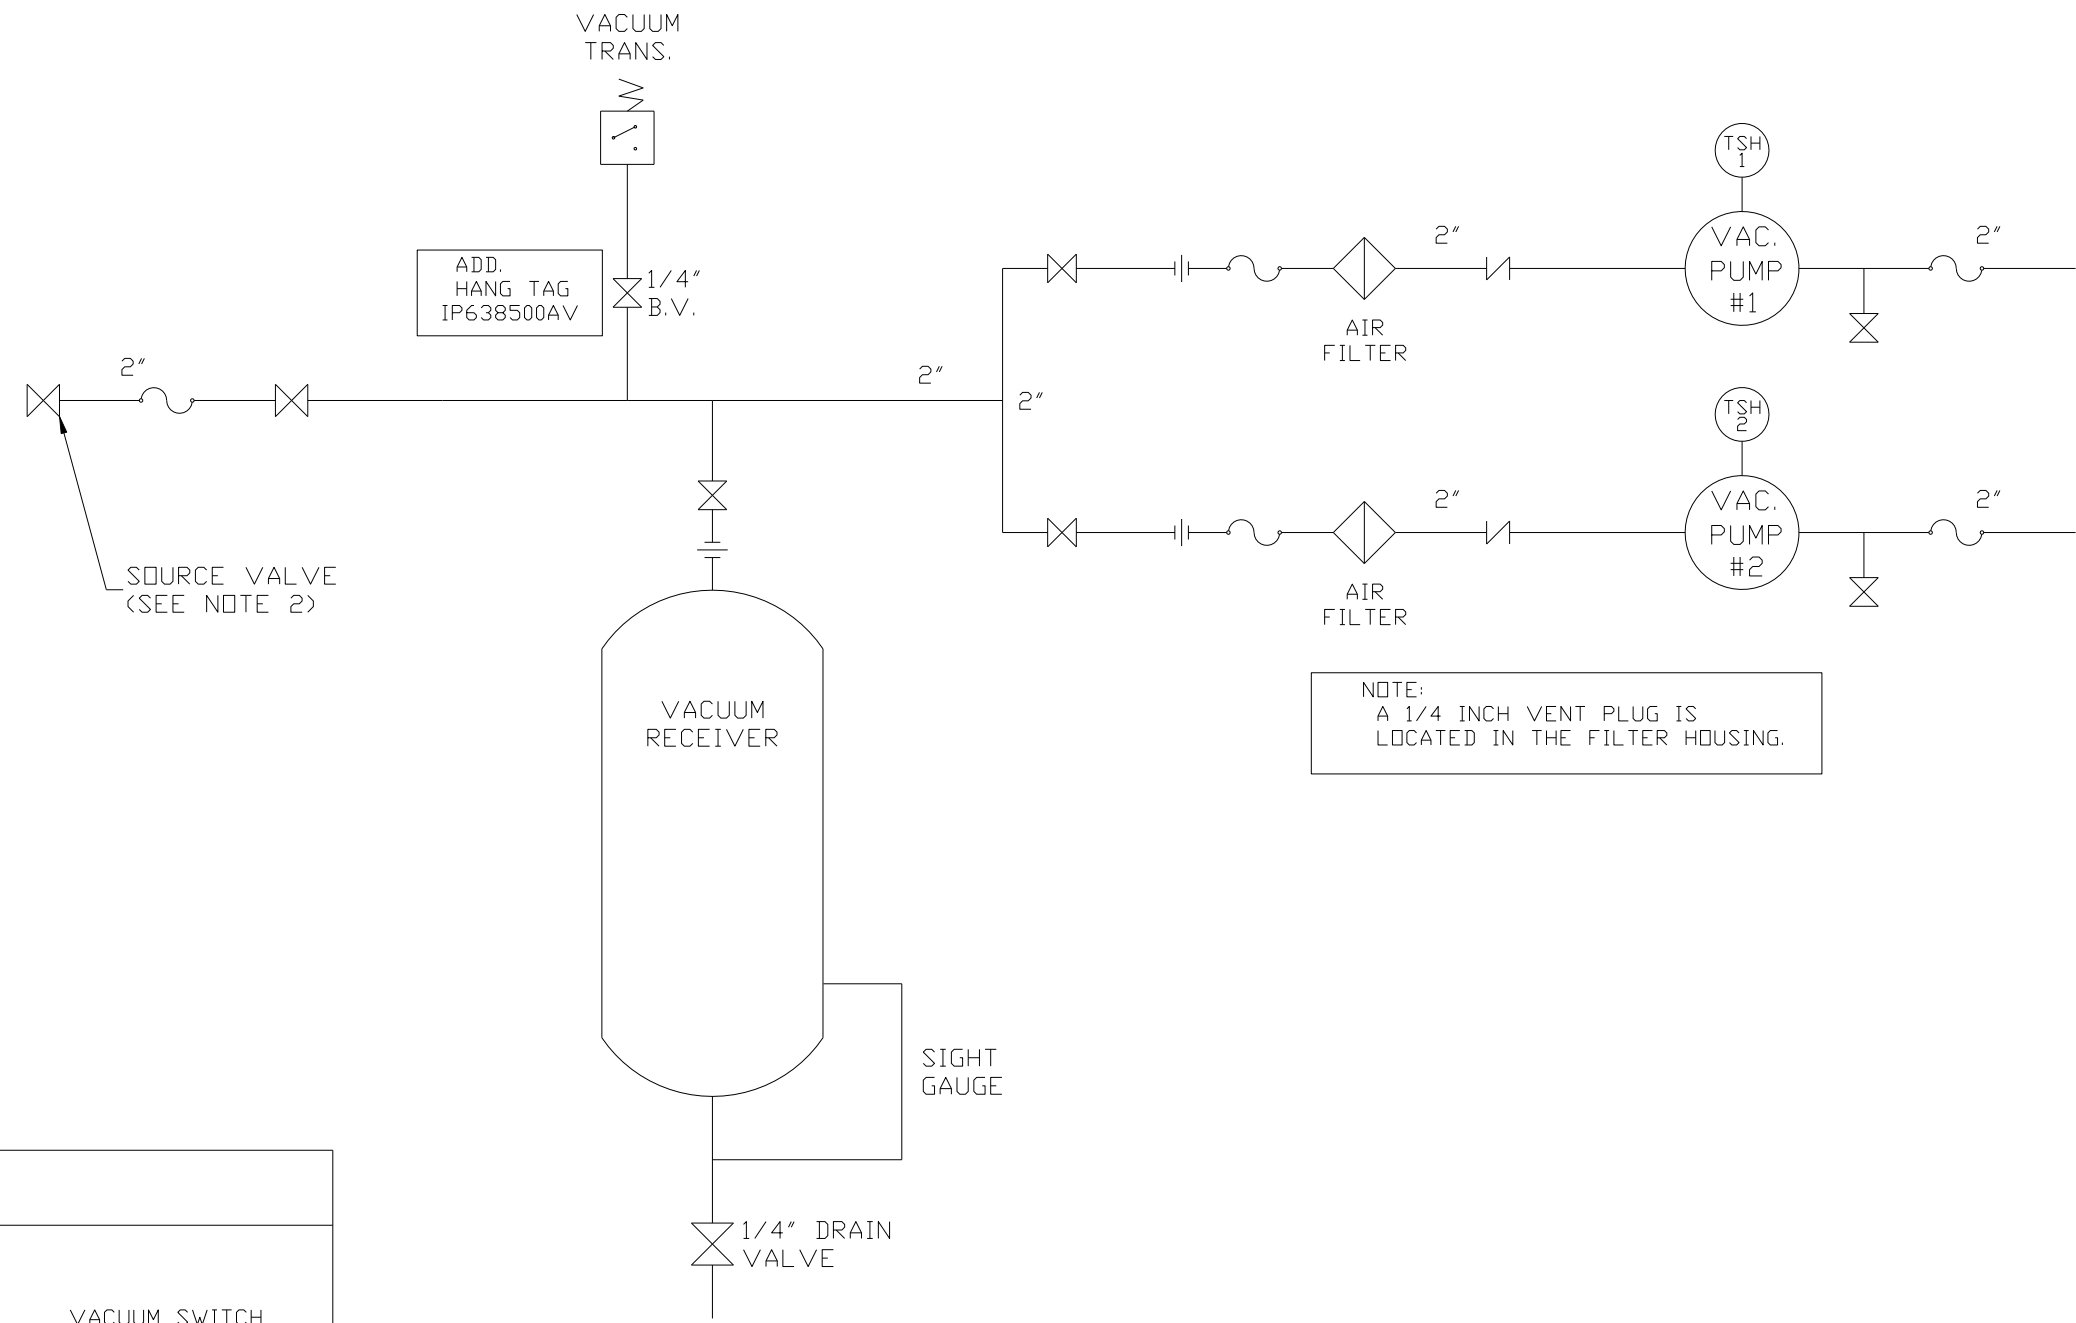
VACUUM
TRANS.

ADD.
HANG TAG
IP638500AV

1/4"
B.V.

2"

2"

2"

SOURCE VALVE
(SEE NOTE 2)

2"

AIR
FILTER

TSH
1

VAC.
PUMP
#1

2"

2"

AIR
FILTER

TSH
2

VAC.
PUMP
#2

2"

NOTE:
A 1/4 INCH VENT PLUG IS
LOCATED IN THE FILTER HOUSING.

VACUUM
RECEIVER

SIGHT
GAUGE

1/4" DRAIN
VALVE

VACUUM SWITCH